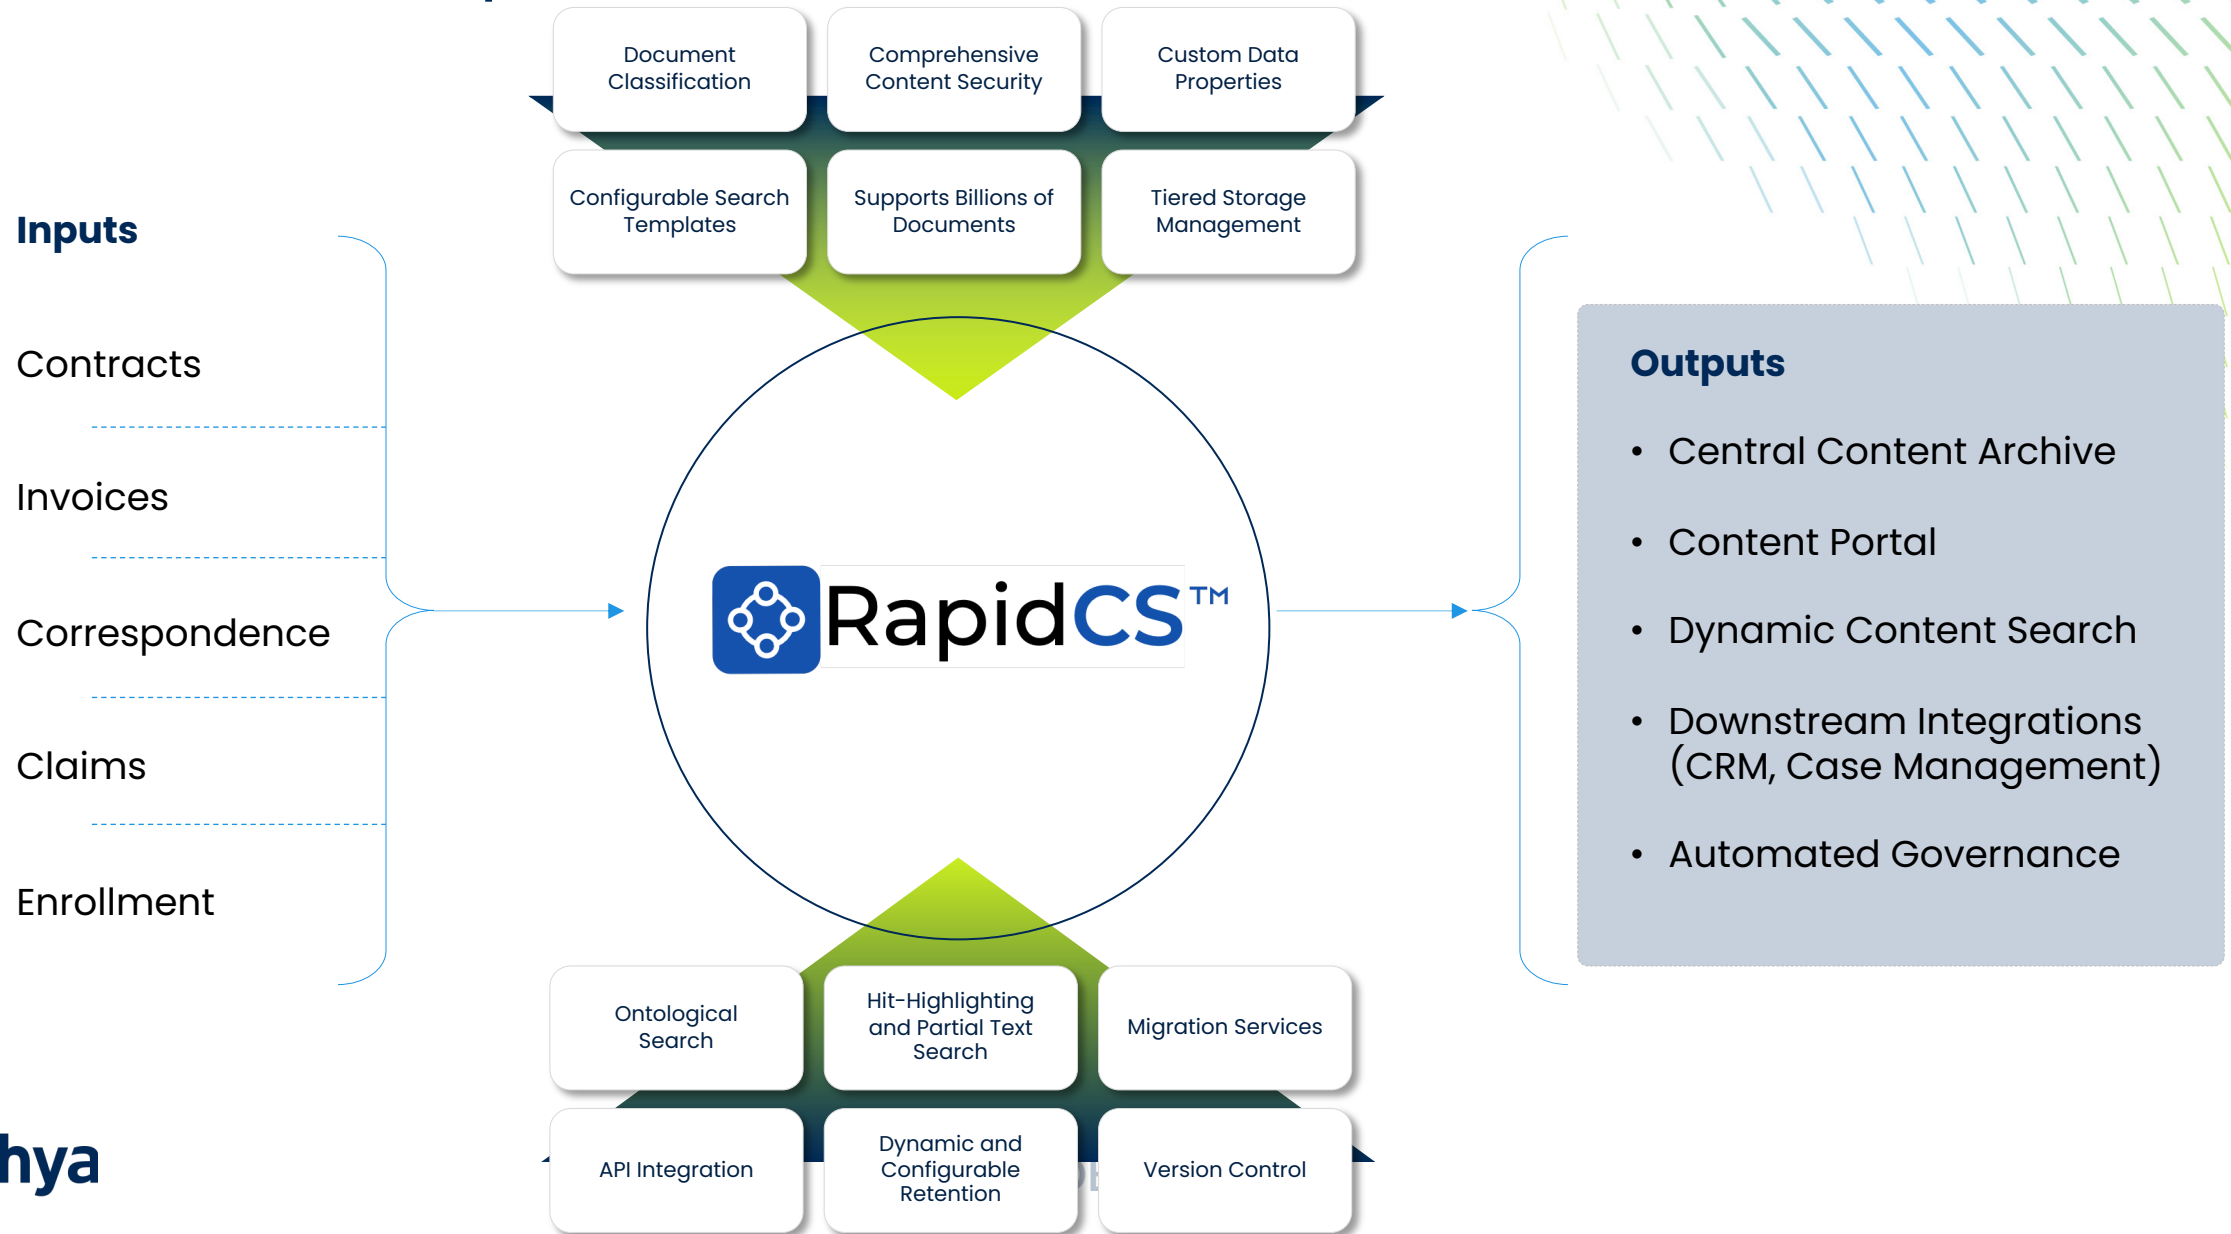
Document Classification

Comprehensive Content Security

Custom Data Properties

Configurable Search Templates

Supports Billions of Documents

Tiered Storage Management

Inputs

Contracts

Invoices

Correspondence

Claims

Enrollment

RapidCS™

Outputs

- Central Content Archive
- Content Portal
- Dynamic Content Search
- Downstream Integrations (CRM, Case Management)
- Automated Governance

Ontological Search

Hit-Highlighting and Partial Text Search

Migration Services

API Integration

Dynamic and Configurable Retention

Version Control

hya